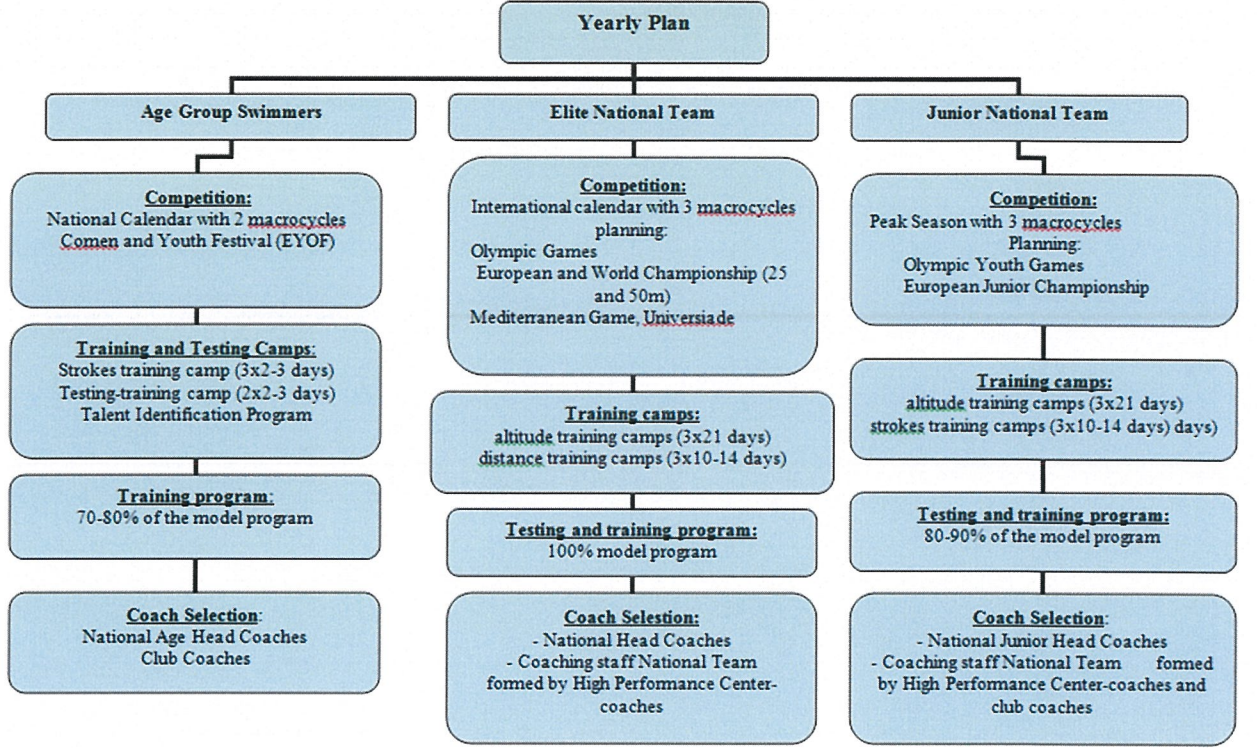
Yearly Plan

Age Group Swimmers

Competition:
National Calendar with 2 macrocycles
Comen and Youth Festival (EYOF)

Training and Testing Camps:
Strokes training camp (3x2-3 days)
Testing-training camp (2x2-3 days)
Talent Identification Program

Training program:
70-80% of the model program

Coach Selection:
National Age Head Coaches
Club Coaches

Elite National Team

Competition:
International calendar with 3 macrocycles planning:
Olympic Games
European and World Championship (25 and 50m)
Mediterranean Game, Universiade

Training camps:
altitude training camps (3x21 days)
distance training camps (3x10-14 days)

Testing and training program:
100% model program

Coach Selection:
- National Head Coaches
- Coaching staff National Team formed by High Performance Center-coaches

Junior National Team

Competition:
Peak Season with 3 macrocycles Planning:
Olympic Youth Games
European Junior Championship

Training camps:
altitude training camps (3x21 days)
strokes training camps (3x10-14 days) days)

Testing and training program:
80-90% of the model program

Coach Selection:
- National Junior Head Coaches
- Coaching staff National Team formed by High Performance Center-coaches and club coaches